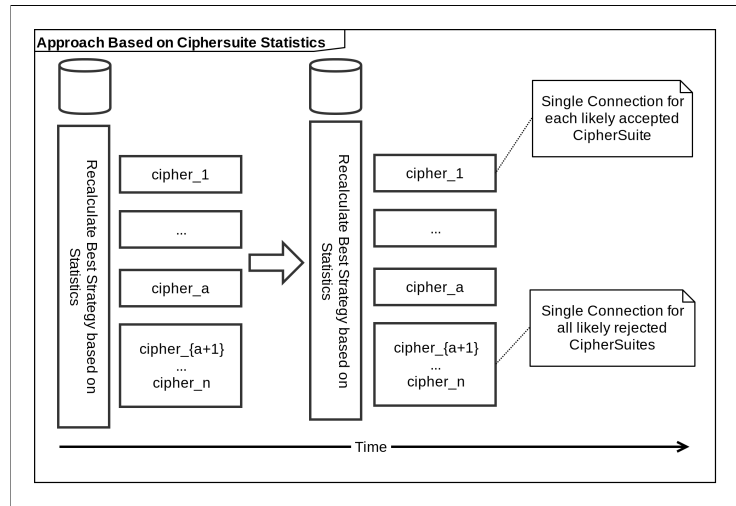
Approach Based on Ciphersuite Statistics

Recalculate Best Strategy based on Statistics

cipher_1

...

cipher_a

cipher_{a+1}
...
cipher_n

Recalculate Best Strategy based on Statistics

cipher_1

...

cipher_a

cipher_{a+1}
...
cipher_n

Single Connection for each likely accepted CipherSuite

Single Connection for all likely rejected CipherSuites

Time